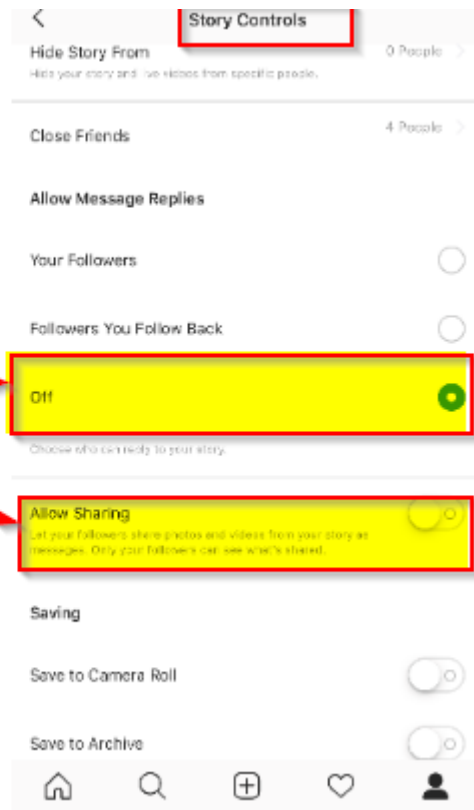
Story Controls

Hide Story From
0 People
Hide your story and live videos from specific people.

Close Friends
4 People

Allow Message Replies

Your Followers

Followers You Follow Back

Off

Choose who can reply to your story.

Allow Sharing

Let your followers share photos and videos from your story as messages. Only your followers can see what's shared.

Saving

Save to Camera Roll

Save to Archive